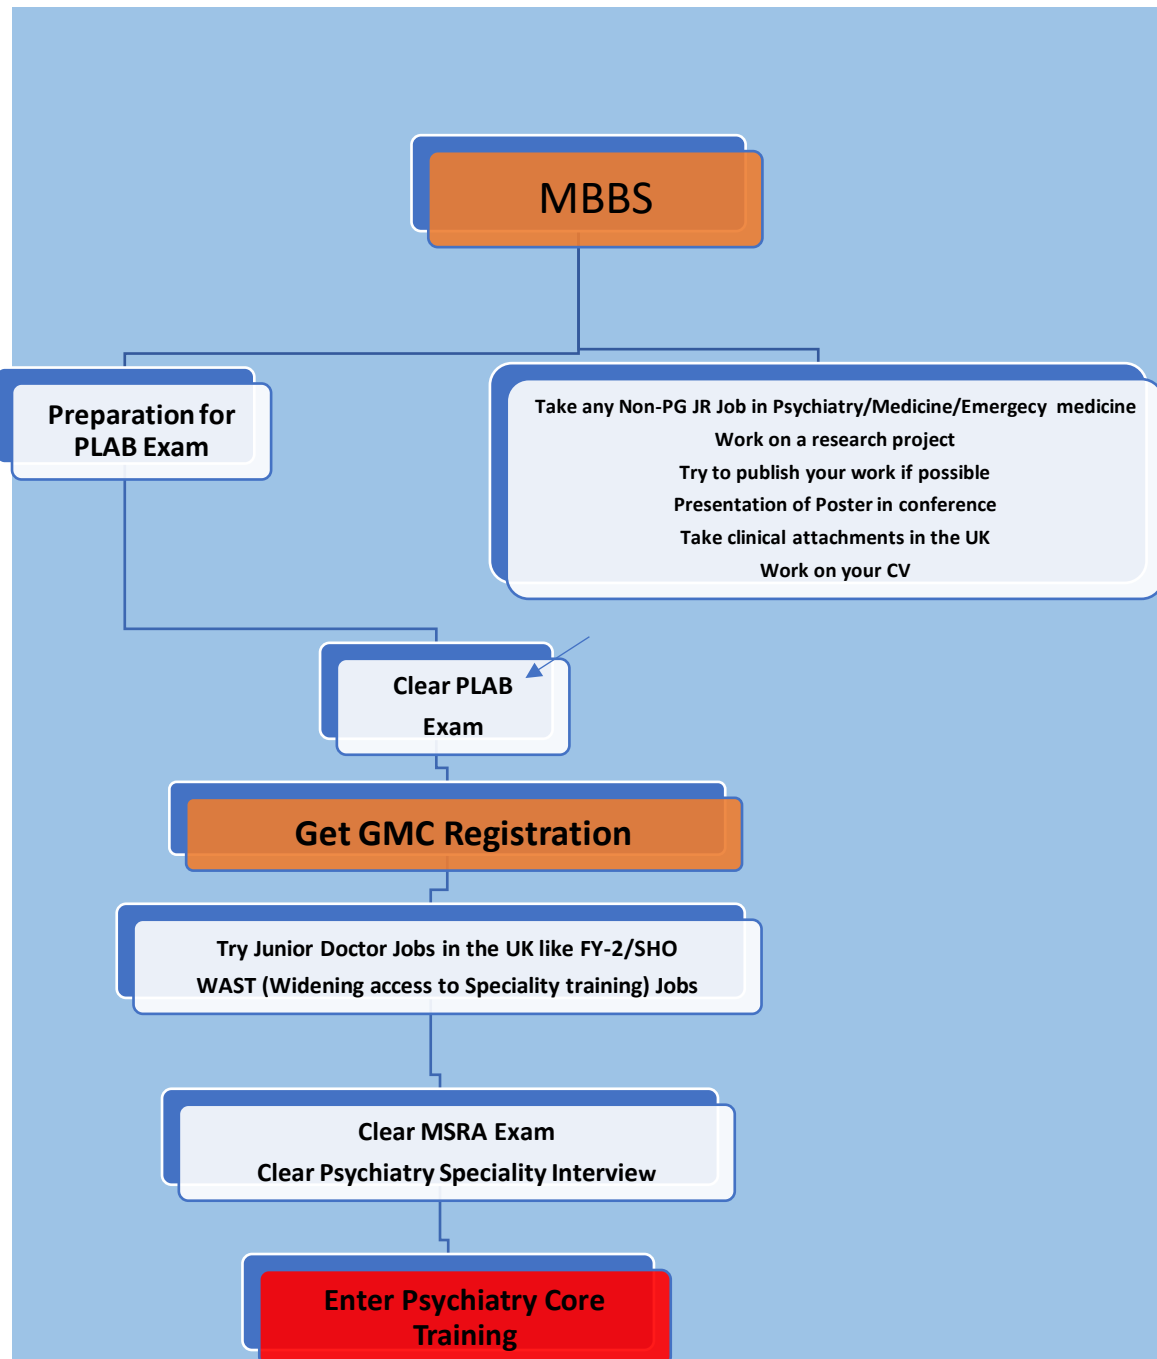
MBBS

Preparation for PLAB Exam

Take any Non-PG JR Job in Psychiatry/Medicine/Emergecy medicine
Work on a research project
Try to publish your work if possible
Presentation of Poster in conference
Take clinical attachments in the UK
Work on your CV

Clear PLAB Exam

Get GMC Registration

Try Junior Doctor Jobs in the UK like FY-2/SHO
WAST (Widening access to Speciality training) Jobs

Clear MSRA Exam
Clear Psychiatry Speciality Interview

Enter Psychiatry Core Training